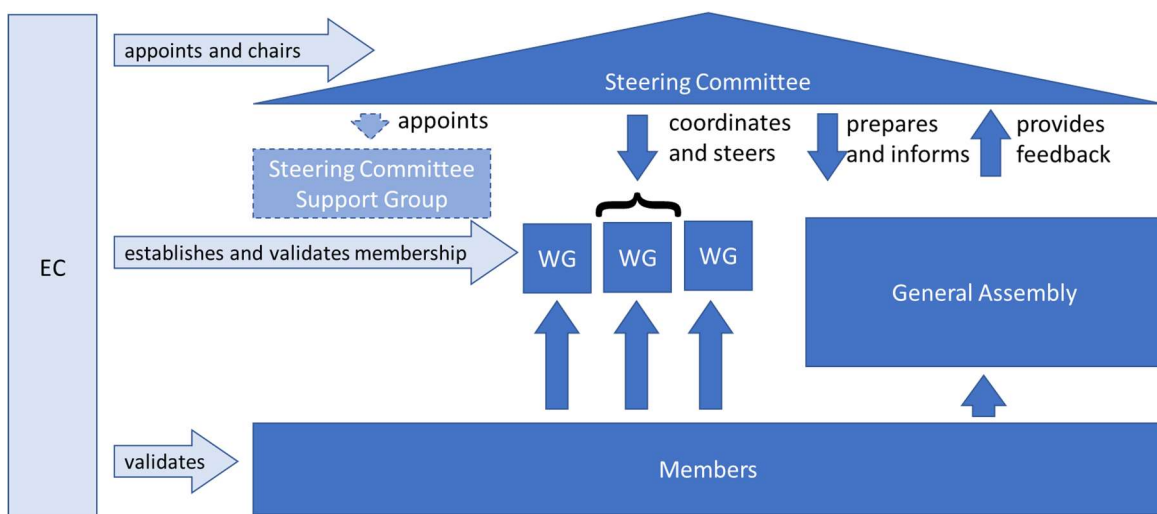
EC

appoints and chairs

Steering Committee

appoints

Steering Committee Support Group

coordinates and steers

prepares and informs

provides feedback

establishes and validates membership

WG

WG

WG

General Assembly

validates

Members